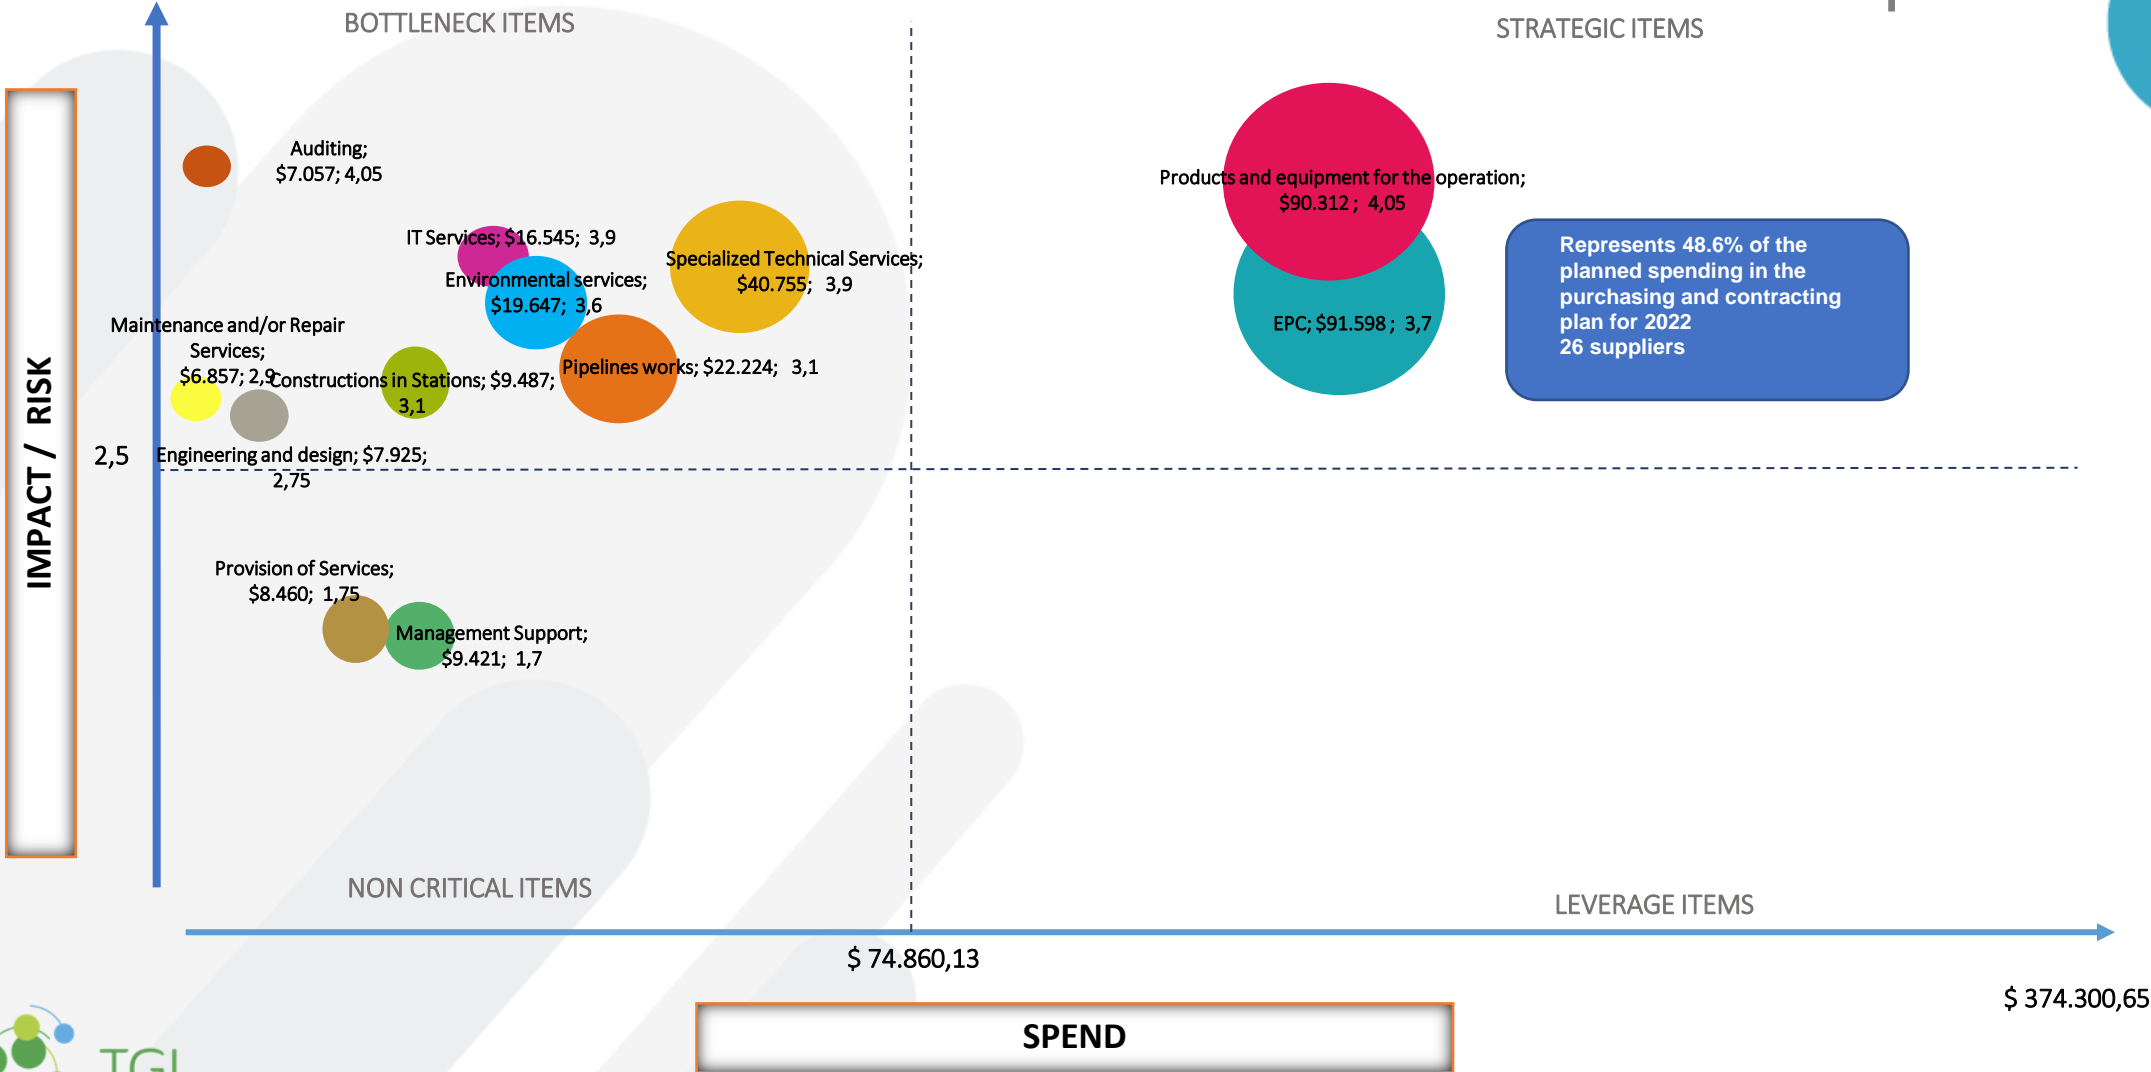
BOTTLENECK ITEMS

STRATEGIC ITEMS

IMPACT / RISK

Auditing; $7.057; 4,05

IT Services; $16.545; 3,9

Environmental services; $19.647; 3,6

Specialized Technical Services; $40.755; 3,9

Products and equipment for the operation; $90.312; 4,05

EPC; $91.598; 3,7

Represents 48.6% of the planned spending in the purchasing and contracting plan for 2022
26 suppliers

Maintenance and/or Repair Services; $6.857; 2,9

Constructions in Stations; $9.487; 3,1

Pipelines works; $22.224; 3,1

2,5

Engineering and design; $7.925; 2,75

Provision of Services; $8.460; 1,75

Management Support; $9.421; 1,7

NON CRITICAL ITEMS

LEVERAGE ITEMS

$ 74.860,13

$ 374.300,65

SPEND

TGI